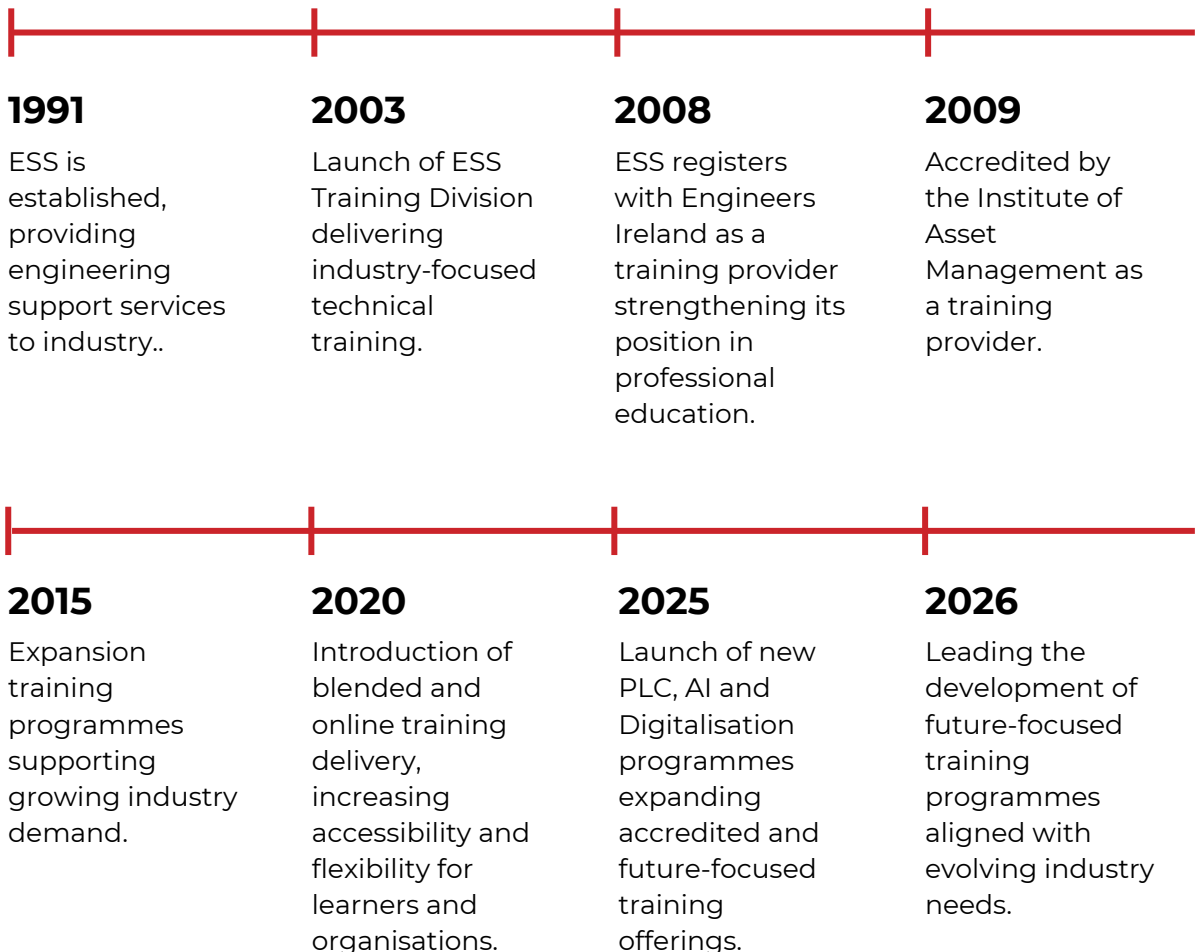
1991

ESS is established, providing engineering support services to industry..

2003

Launch of ESS Training Division delivering industry-focused technical training.

2008

ESS registers with Engineers Ireland as a training provider strengthening its position in professional education.

2009

Accredited by the Institute of Asset Management as a training provider.

2015

Expansion training programmes supporting growing industry demand.

2020

Introduction of blended and online training delivery, increasing accessibility and flexibility for learners and organisations.

2025

Launch of new PLC, AI and Digitalisation programmes expanding accredited and future-focused training offerings.

2026

Leading the development of future-focused training programmes aligned with evolving industry needs.